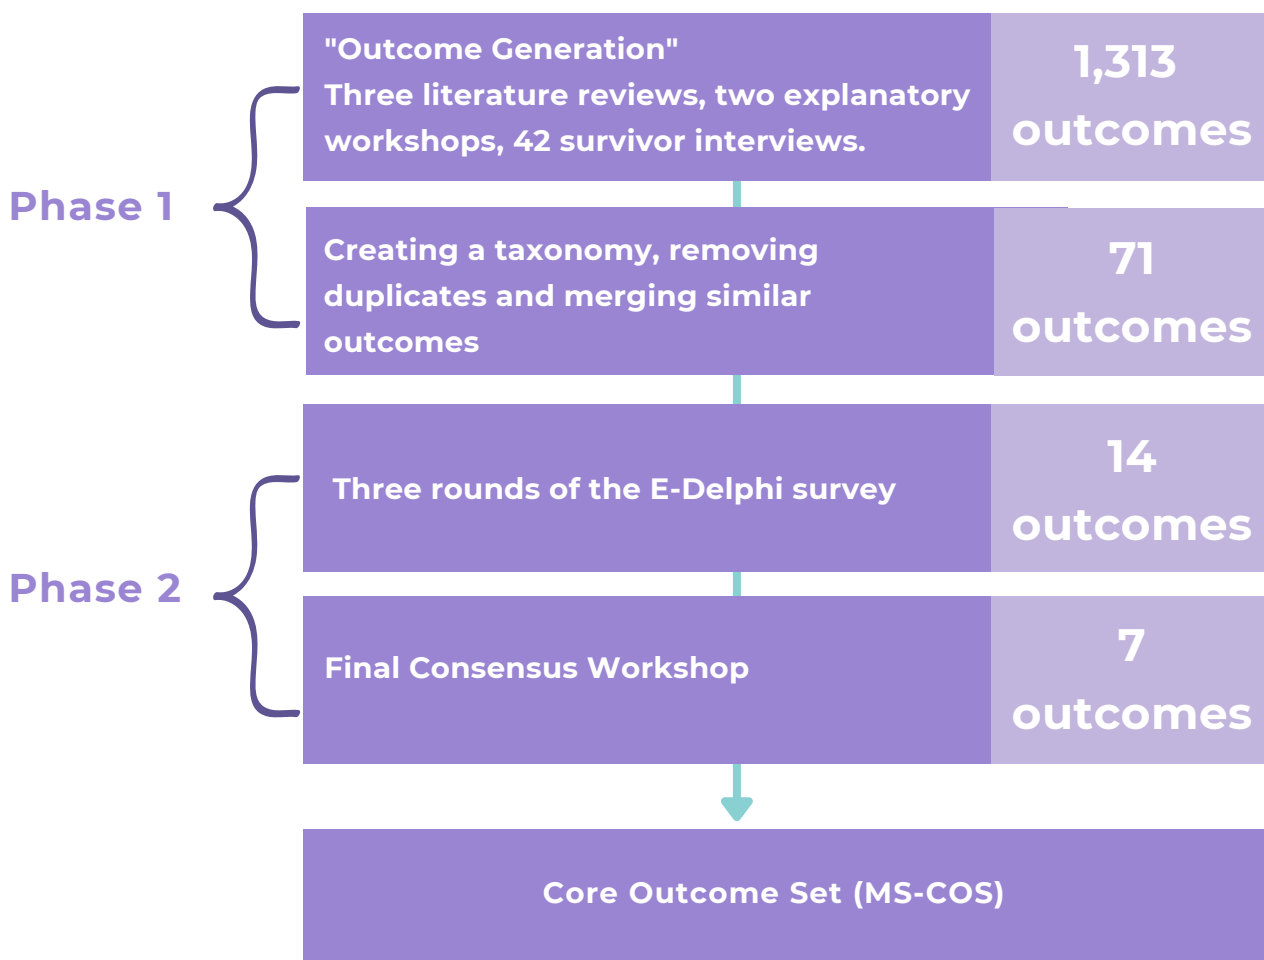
Phase 1

"Outcome Generation"
Three literature reviews, two explanatory workshops, 42 survivor interviews.

1,313 outcomes

Creating a taxonomy, removing duplicates and merging similar outcomes

71 outcomes

Phase 2

Three rounds of the E-Delphi survey

14 outcomes

Final Consensus Workshop

7 outcomes

Core Outcome Set (MS-COS)